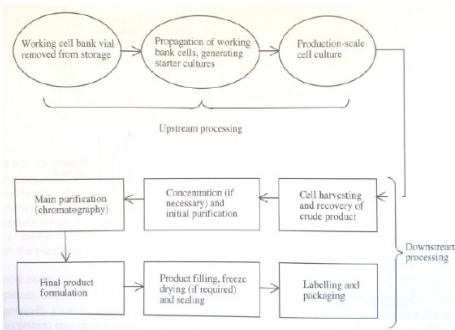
Working cell bank vial removed from storage

Propagation of working bank cells, generating starter cultures

Production-scale cell culture

Upstream processing

Cell harvesting and recovery of crude product

Concentration (if necessary) and initial purification

Main purification (chromatography)

Final product formulation

Product filling, freeze drying (if required) and sealing

Labelling and packaging

Downstream processing